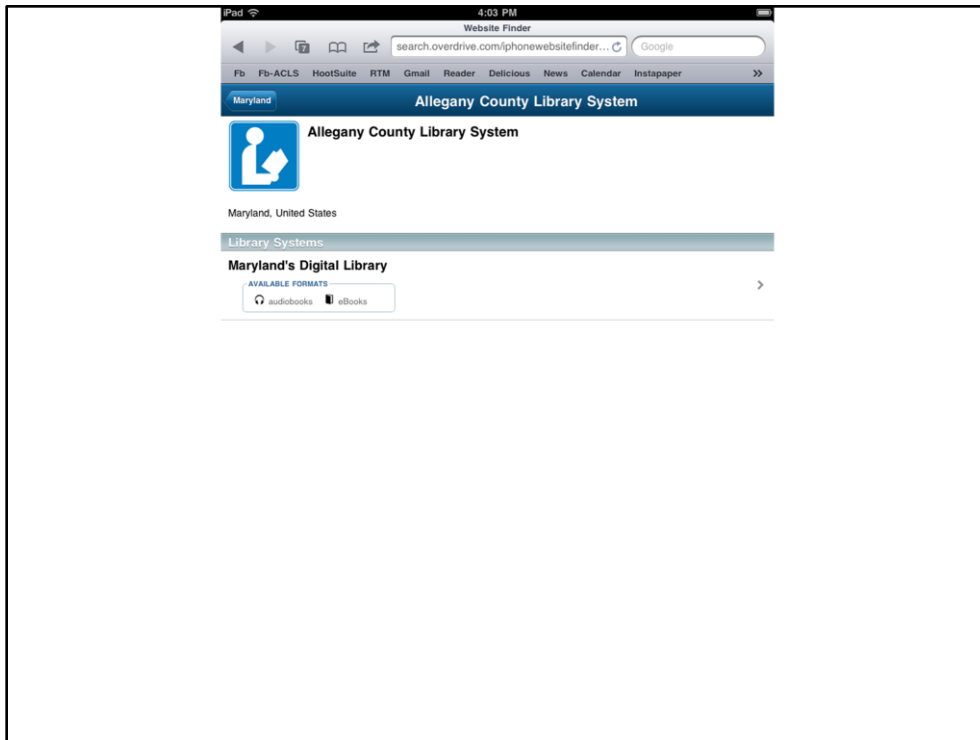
iPad
4:03 PM
Website Finder
7
search.overdrive.com/iphonewebsitefinder...
Google
Fb Fb-ACLS HootSuite RTM Gmail Reader Delicious News Calendar Instapaper
Maryland
Allegany County Library System
Allegany County Library System

Maryland, United States

Library Systems
Maryland's Digital Library
AVAILABLE FORMATS
audiobooks eBooks